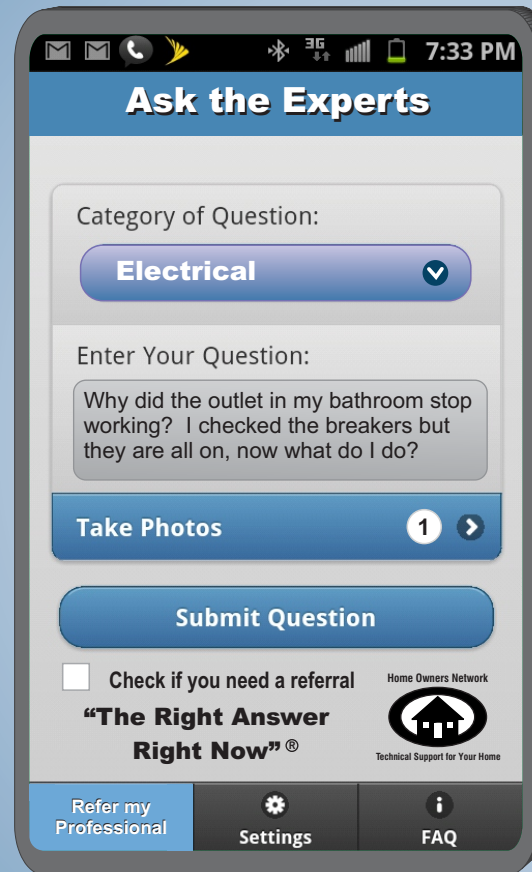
3G 7:33 PM

Ask the Experts

Category of Question:

Electrical

Enter Your Question:

Why did the outlet in my bathroom stop working? I checked the breakers but they are all on, now what do I do?

Take Photos 1

Submit Question

Check if you need a referral

"The Right Answer Right Now"®

Home Owners Network

Technical Support for Your Home

Refer my Professional

Settings

FAQ